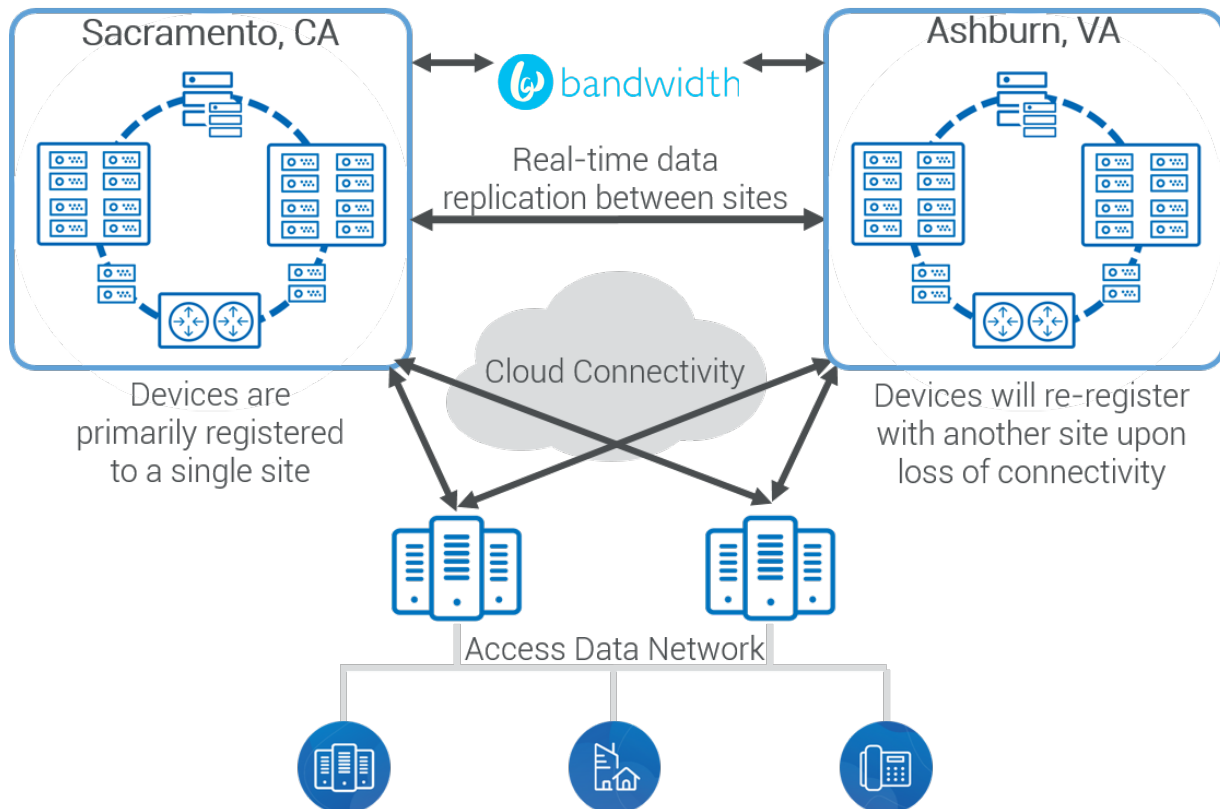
Sacramento, CA

bandwidth

Ashburn, VA

Real-time data replication between sites

Cloud Connectivity

Devices are primarily registered to a single site

Devices will re-register with another site upon loss of connectivity

Access Data Network